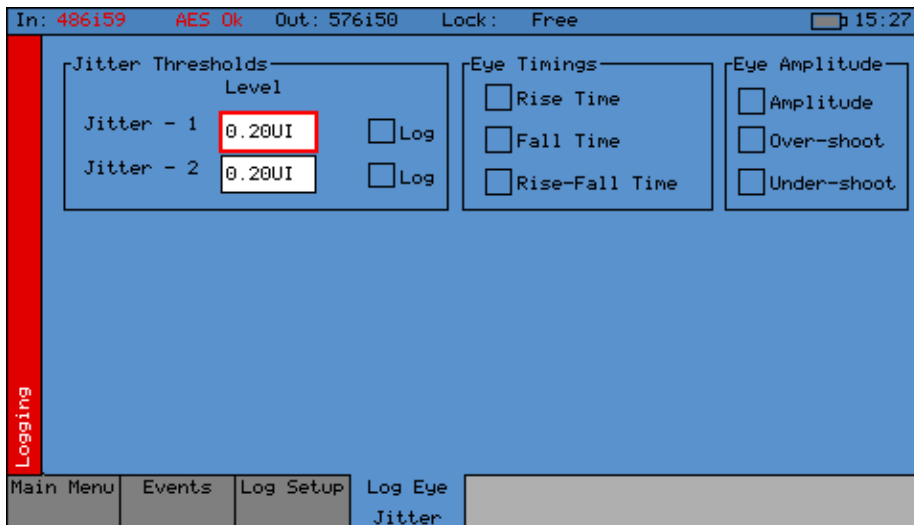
In: 486i59 AES Ok Out: 576i50 Lock: Free 15:27

Logging

Jitter Thresholds
Level
Jitter - 1 0.20UI Log
Jitter - 2 0.20UI Log

Eye Timings
Rise Time
Fall Time
Rise-Fall Time

Eye Amplitude
Amplitude
Over-shoot
Under-shoot

Main Menu
Events
Log Setup
Log Eye Jitter